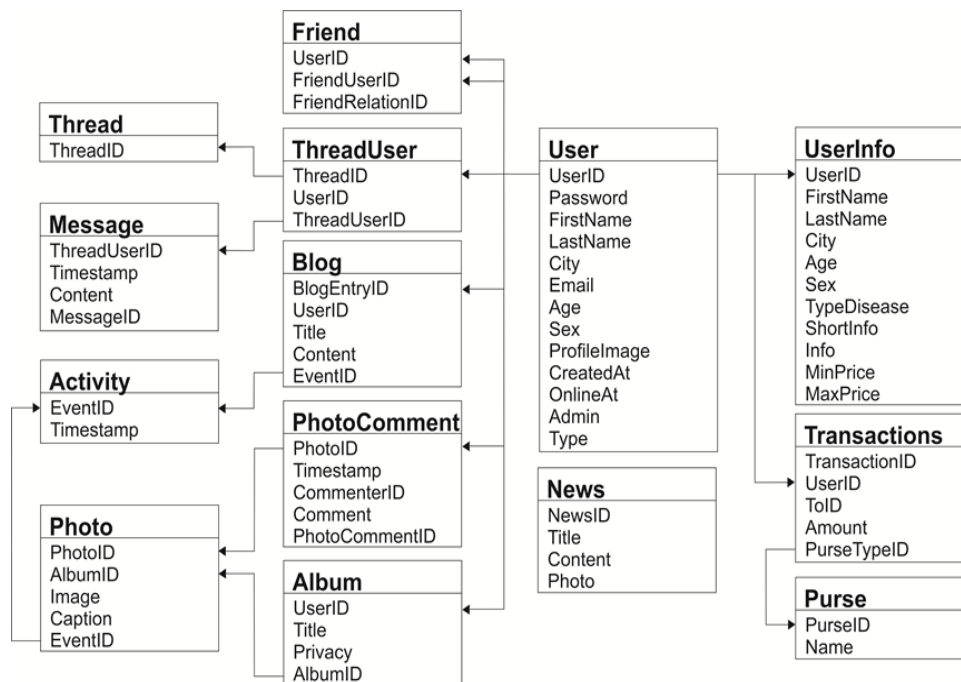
Friend
UserID
FriendUserID
FriendRelationID

Thread
ThreadID

ThreadUser
ThreadID
UserID
ThreadUserID

Message
ThreadUserID
Timestamp
Content
MessageID

Blog
BlogEntryID
UserID
Title
Content
EventID

Activity
EventID
Timestamp

PhotoComment
PhotoID
Timestamp
CommenterID
Comment
PhotoCommentID

Photo
PhotoID
AlbumID
Image
Caption
EventID

Album
UserID
Title
Privacy
AlbumID

User
UserID
Password
FirstName
LastName
City
Email
Age
Sex
ProfileImage
CreatedAt
OnlineAt
Admin
Type

News
NewsID
Title
Content
Photo

UserInfo
UserID
FirstName
LastName
City
Age
Sex
TypeDisease
ShortInfo
Info
MinPrice
MaxPrice

Transactions
TransactionID
UserID
ToID
Amount
PurseTypeID

Purse
PurseID
Name